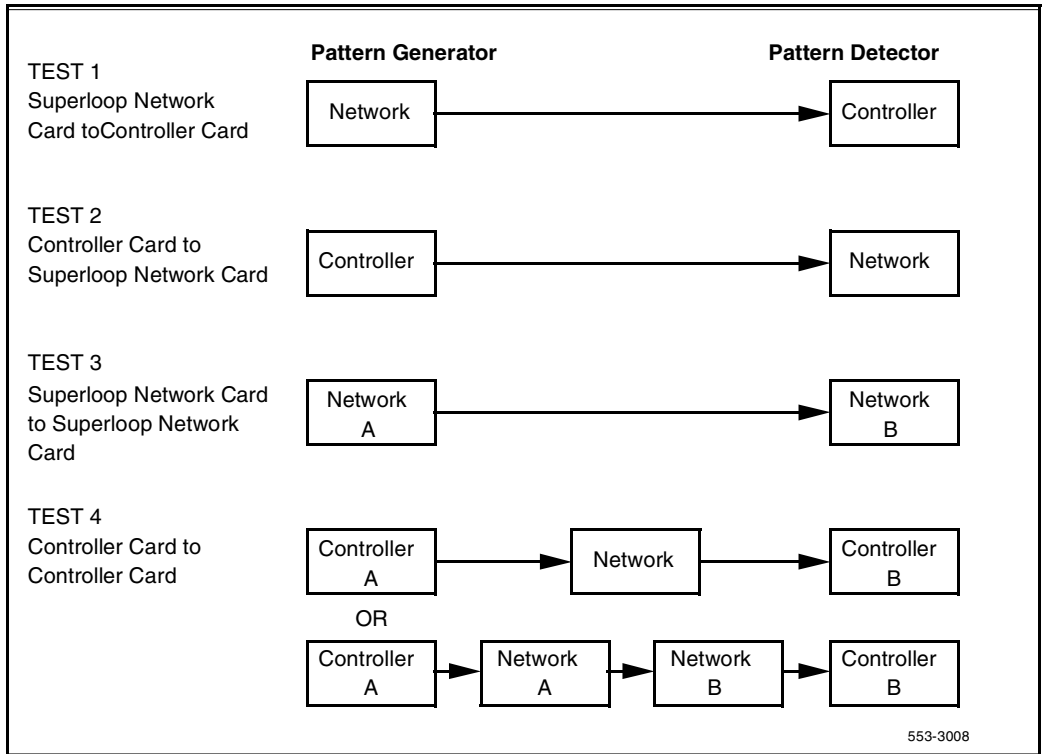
Pattern Generator

Pattern Detector

TEST 1
Superloop Network Card toController Card

Network

Controller

TEST 2
Controller Card to Superloop Network Card

Controller

Network

TEST 3
Superloop Network Card to Superloop Network Card

Network A

Network B

TEST 4
Controller Card to Controller Card

Controller A

Network

Controller B

OR

Controller A

Network A

Network B

Controller B

553-3008